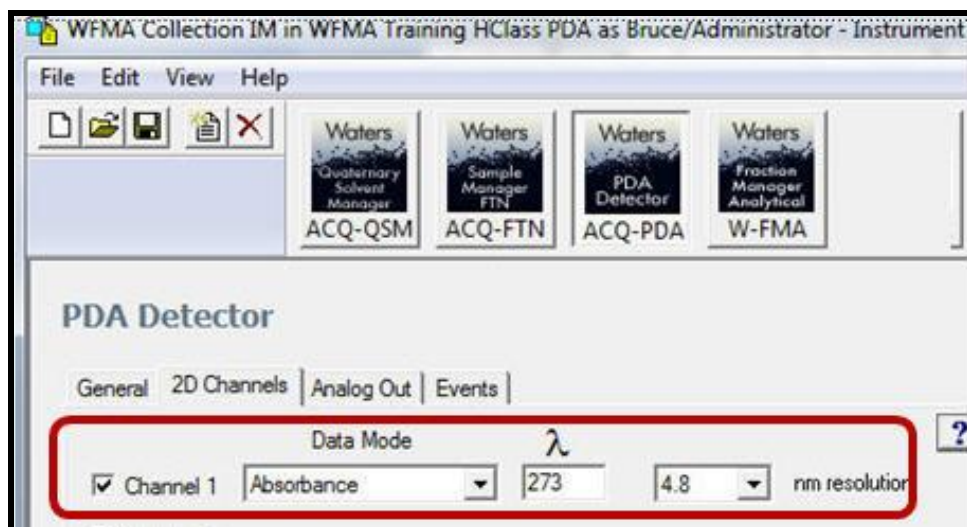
WFMA Collection IM in WFMA Training HClass PDA as Bruce/Administrator - Instrument

File Edit View Help

Waters Quaternary Solvent Manager ACQ-QSM

Waters Sample Manager FTN ACQ-FTN

Waters PDA Detector ACQ-PDA

Waters Fraction Manager Analytical W-FMA

PDA Detector

General 2D Channels Analog Out Events

Data Mode $\lambda$

?

☑ Channel 1 Absorbance 273 4.8 nm resolution